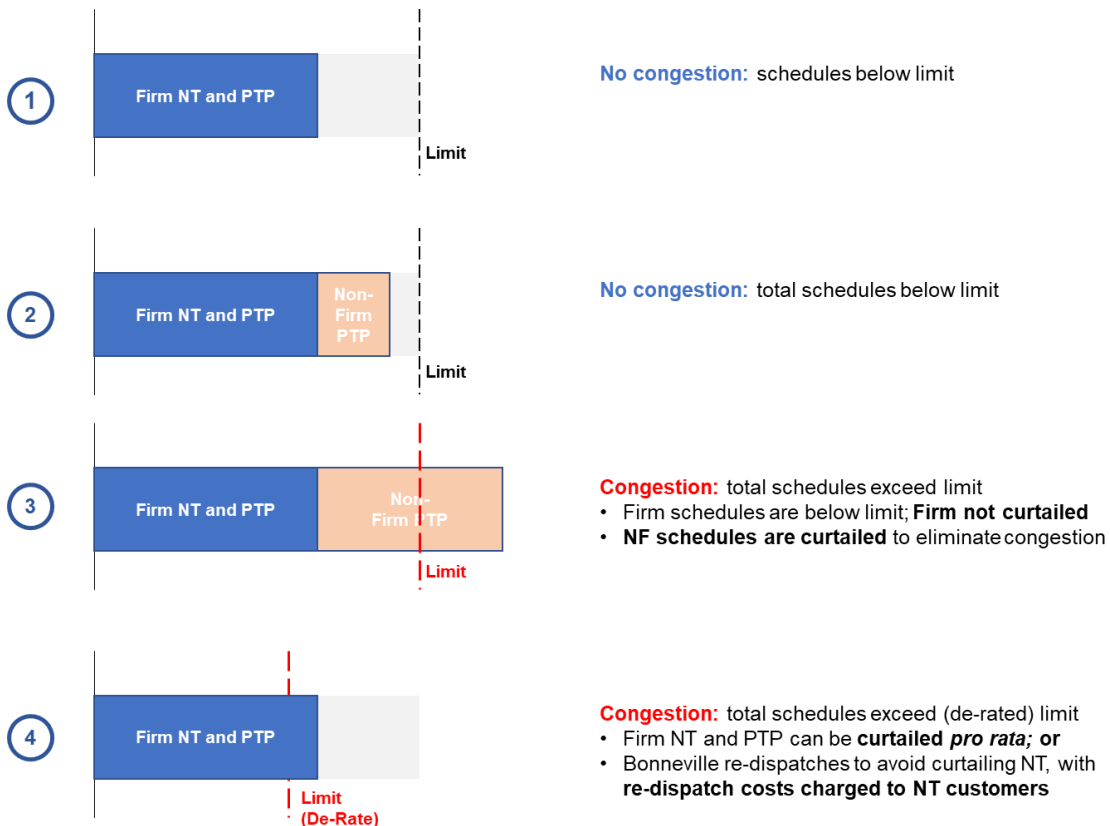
1

Firm NT and PTP

Limit

No congestion: schedules below limit

2

Firm NT and PTP

Non-Firm PTP

Limit

No congestion: total schedules below limit

3

Firm NT and PTP

Non-Firm PTP

Limit

Congestion: total schedules exceed limit
• Firm schedules are below limit; Firm not curtailed
• NF schedules are curtailed to eliminate congestion

4

Firm NT and PTP

Limit (De-Rate)

Congestion: total schedules exceed (de-rated) limit
• Firm NT and PTP can be curtailed pro rata; or
• Bonneville re-dispatches to avoid curtailing NT, with re-dispatch costs charged to NT customers